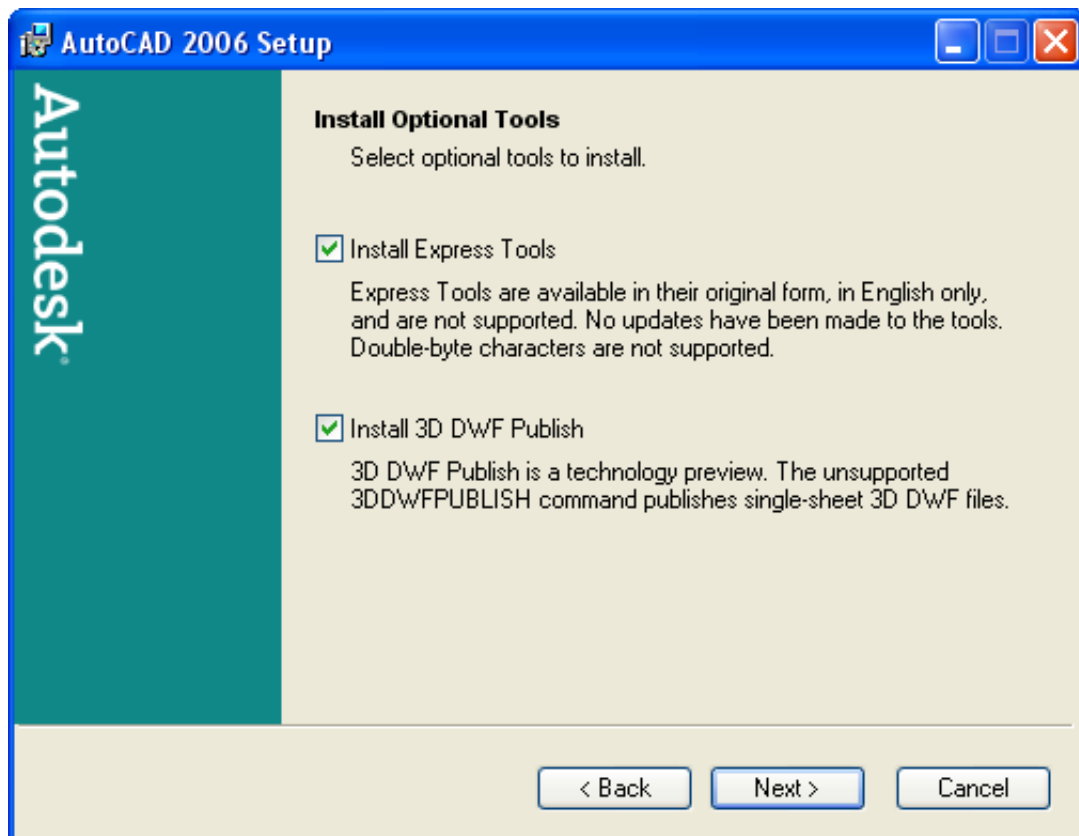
AutoCAD 2006 Setup

Autodesk

Install Optional Tools

Select optional tools to install.

Install Express Tools

Express Tools are available in their original form, in English only, and are not supported. No updates have been made to the tools. Double-byte characters are not supported.

Install 3D DWF Publish

3D DWF Publish is a technology preview. The unsupported 3DDWFPUBLISH command publishes single-sheet 3D DWF files.

< Back
Next >
Cancel